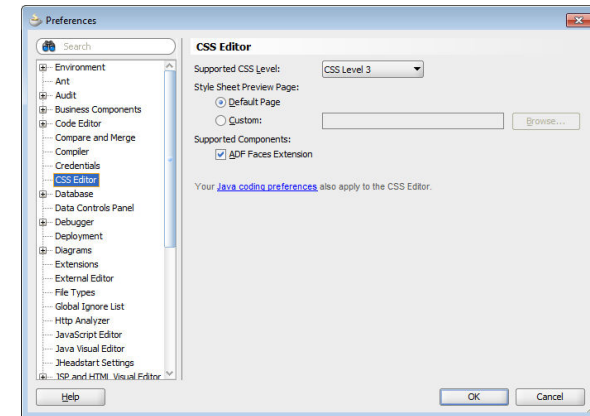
Preferences

Search

Environment
Ant
Audit
Business Components
Code Editor
Compare and Merge
Compiler
Credentials
CSS Editor
Database
Data Controls Panel
Debugger
Deployment
Diagrams
Extensions
External Editor
File Types
Global Ignore List
Http Analyzer
JavaScript Editor
Java Visual Editor
JHeadstart Settings
JSP and HTML Visual Editor

CSS Editor

Supported CSS Level: CSS Level 3
Style Sheet Preview Page:
Default Page
Custom:
Browse...
Supported Components:
ADF Faces Extension

Your Java coding preferences also apply to the CSS Editor.

Help
OK
Cancel